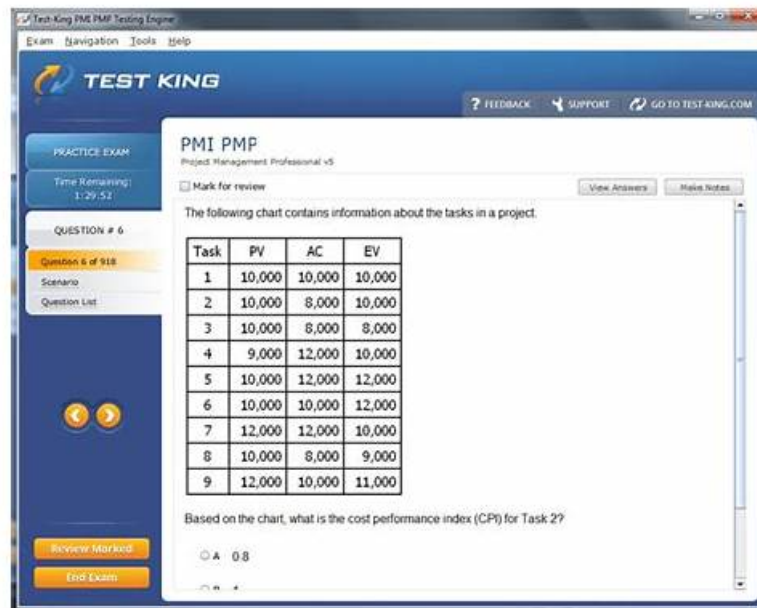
Test-King PMI PMP Testing Engine

Exam Navigation Tools Help

TEST KING

? FEEDBACK SUPPORT GO TO TEST-KING.COM

PRACTICE EXAM

Time Remaining: 1:29:52

QUESTION # 6

Question 6 of 918

Scenario

Question List

PMI PMP

Project Management Professional v5

Mark for review

View Answers Make Notes

The following chart contains information about the tasks in a project.

| Task | PV | AC | EV |
|---|---|---|---|
| 1 | 10,000 | 10,000 | 10,000 |
| 2 | 10,000 | 8,000 | 10,000 |
| 3 | 10,000 | 8,000 | 8,000 |
| 4 | 9,000 | 12,000 | 10,000 |
| 5 | 10,000 | 12,000 | 12,000 |
| 6 | 10,000 | 10,000 | 12,000 |
| 7 | 12,000 | 12,000 | 10,000 |
| 8 | 10,000 | 8,000 | 9,000 |
| 9 | 12,000 | 10,000 | 11,000 |

Based on the chart, what is the cost performance index (CPI) for Task 2?

A 0.8

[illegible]

Review Marked

End Exam